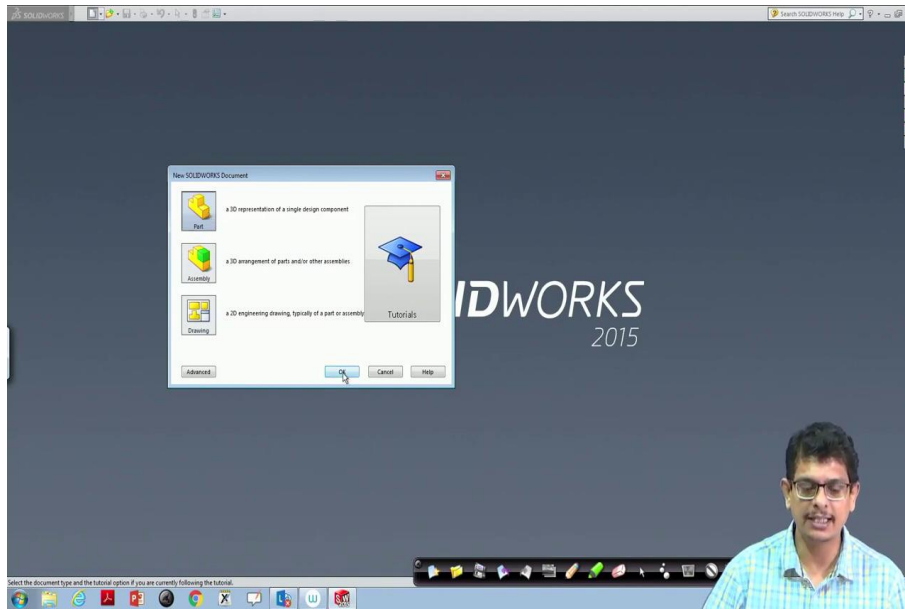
SOLIDWORKS

Search SOLIDWORKS Help

New SOLIDWORKS Document

Part

a 3D representation of a single design component

Assembly

a 3D arrangement of parts and/or other assemblies

Drawing

a 2D engineering drawing, typically of a part or assembly

Tutorials

Advanced

OK

Cancel

Help

IDWORKS

2015

Select the document type and the tutorial option if you are currently following the tutorial.